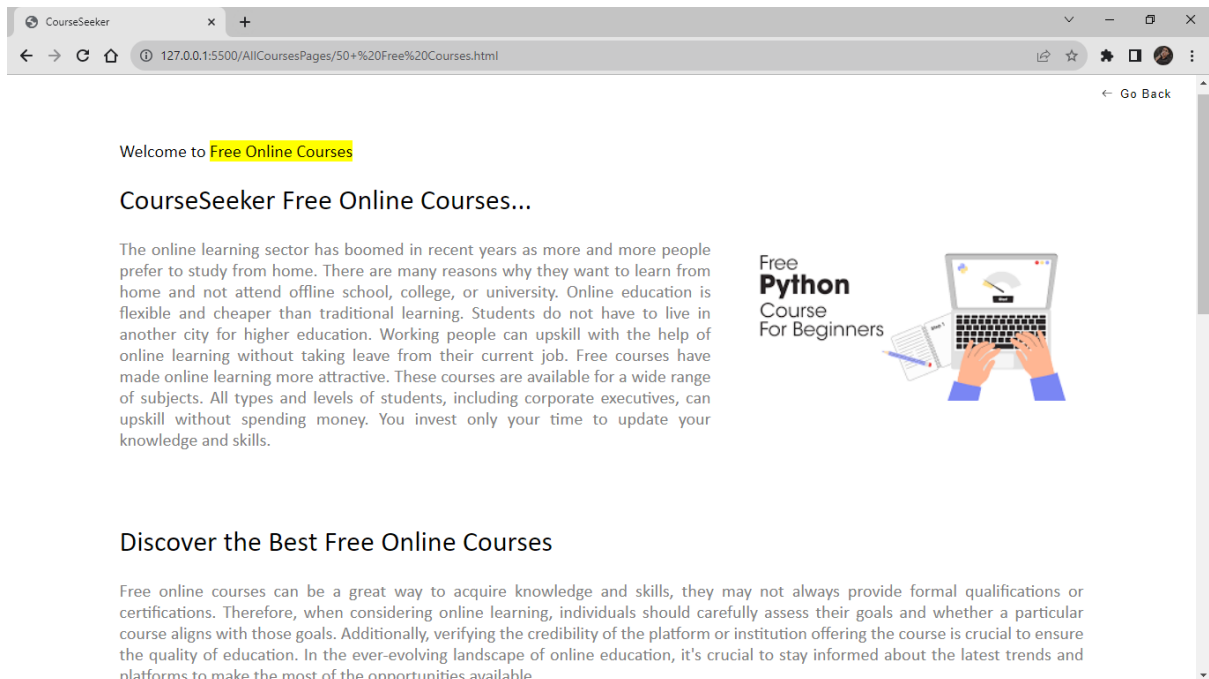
CourseSeeker

127.0.0.1:5500/AllCoursesPages/50+%20Free%20Courses.html

← Go Back

Welcome to Free Online Courses

CourseSeeker Free Online Courses...

The online learning sector has boomed in recent years as more and more people prefer to study from home. There are many reasons why they want to learn from home and not attend offline school, college, or university. Online education is flexible and cheaper than traditional learning. Students do not have to live in another city for higher education. Working people can upskill with the help of online learning without taking leave from their current job. Free courses have made online learning more attractive. These courses are available for a wide range of subjects. All types and levels of students, including corporate executives, can upskill without spending money. You invest only your time to update your knowledge and skills.

Free Python Course For Beginners

Discover the Best Free Online Courses

Free online courses can be a great way to acquire knowledge and skills, they may not always provide formal qualifications or certifications. Therefore, when considering online learning, individuals should carefully assess their goals and whether a particular course aligns with those goals. Additionally, verifying the credibility of the platform or institution offering the course is crucial to ensure the quality of education. In the ever-evolving landscape of online education, it's crucial to stay informed about the latest trends and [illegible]